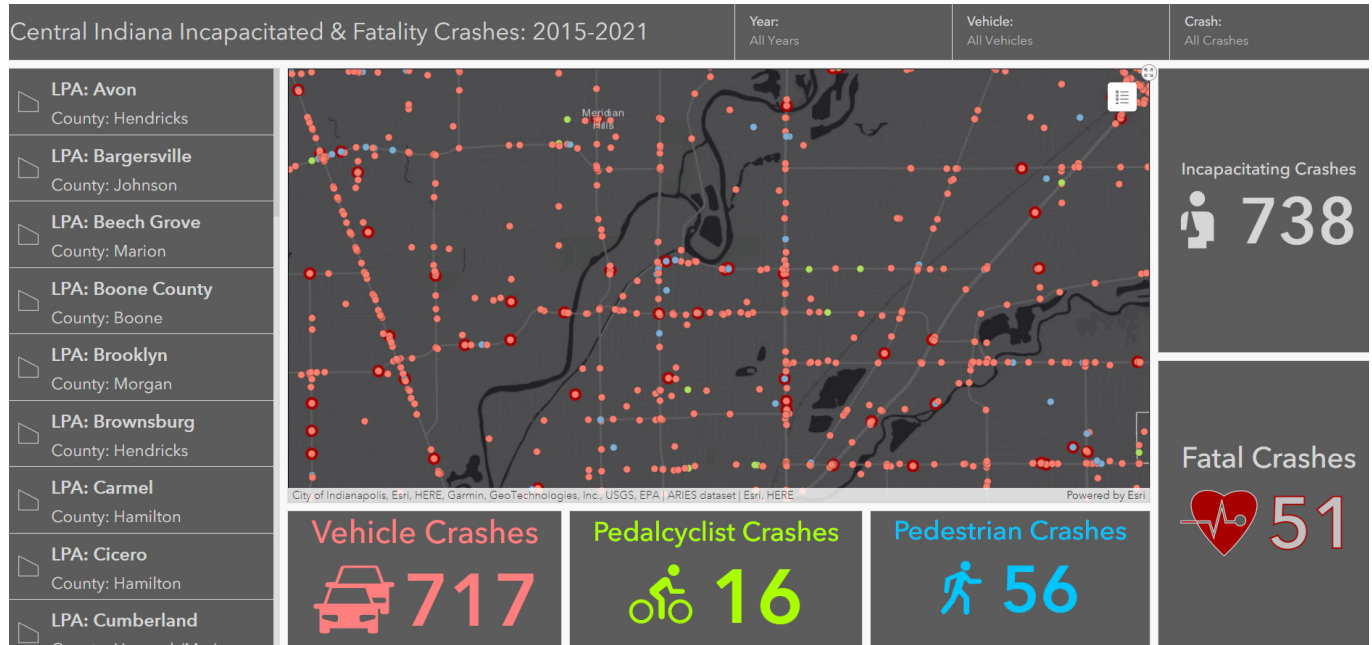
Central Indiana Incapacitated & Fatality Crashes: 2015-2021

Year:
All Years

Vehicle:
All Vehicles

Crash:
All Crashes

LPA: Avon
County: Hendricks

LPA: Bargersville
County: Johnson

LPA: Beech Grove
County: Marion

LPA: Boone County
County: Boone

LPA: Brooklyn
County: Morgan

LPA: Brownsburg
County: Hendricks

LPA: Carmel
County: Hamilton

LPA: Cicero
County: Hamilton

LPA: Cumberland
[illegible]

Meridian Hills

City of Indianapolis, Esri, HERE, Garmin, GeoTechnologies, Inc., USGS, EPA | ARIES dataset | Esri, HERE

Powered by Esri

Incapacitating Crashes
738

Fatal Crashes
51

Vehicle Crashes
717

Pedalcyclist Crashes
16

Pedestrian Crashes
56